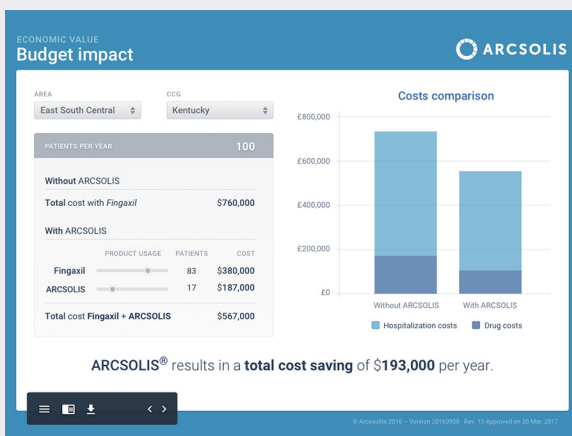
ECONOMIC VALUE
Budget impact

ARCSOLIS

AREA
East South Central

CCG
Kentucky

PATIENTS PER YEAR 100

Without ARCSOLIS

Total cost with *Fingaxil* $760,000

With ARCSOLIS

| | PRODUCT USAGE | PATIENTS | COST |
|---|---|---|---|
| Fingaxil | | 83 | $380,000 |
| ARCSOLIS | | 17 | $187,000 |

Total cost Fingaxil + ARCSOLIS $567,000

Costs comparison

$800,000
$600,000
$400,000
$200,000
£0

Without ARCSOLIS
With ARCSOLIS

Hospitalization costs
Drug costs

ARCSOLIS® results in a **total cost saving** of $**193,000** per year.

© Arcsolis 2016 · Version 20160900 · Rev. 13 Approved on 20 Mar. 2017